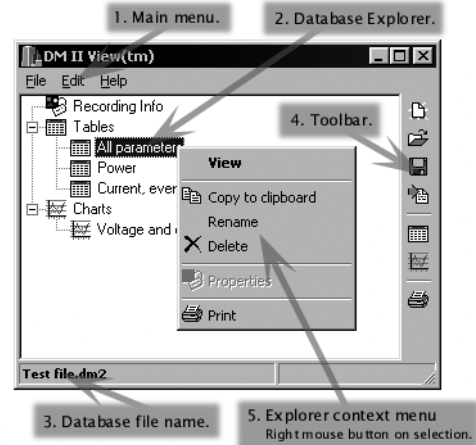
1. Main menu.

2. Database Explorer.

DM II View(tm)

File Edit Help

Recording Info
Tables
All parameter
Power
Current, ever
Charts
Voltage and

4. Toolbar.

View
Copy to clipboard
Rename
Delete
Properties
Print

Test file.dm2

3. Database file name.

5. Explorer context menu
Right mouse button on selection.